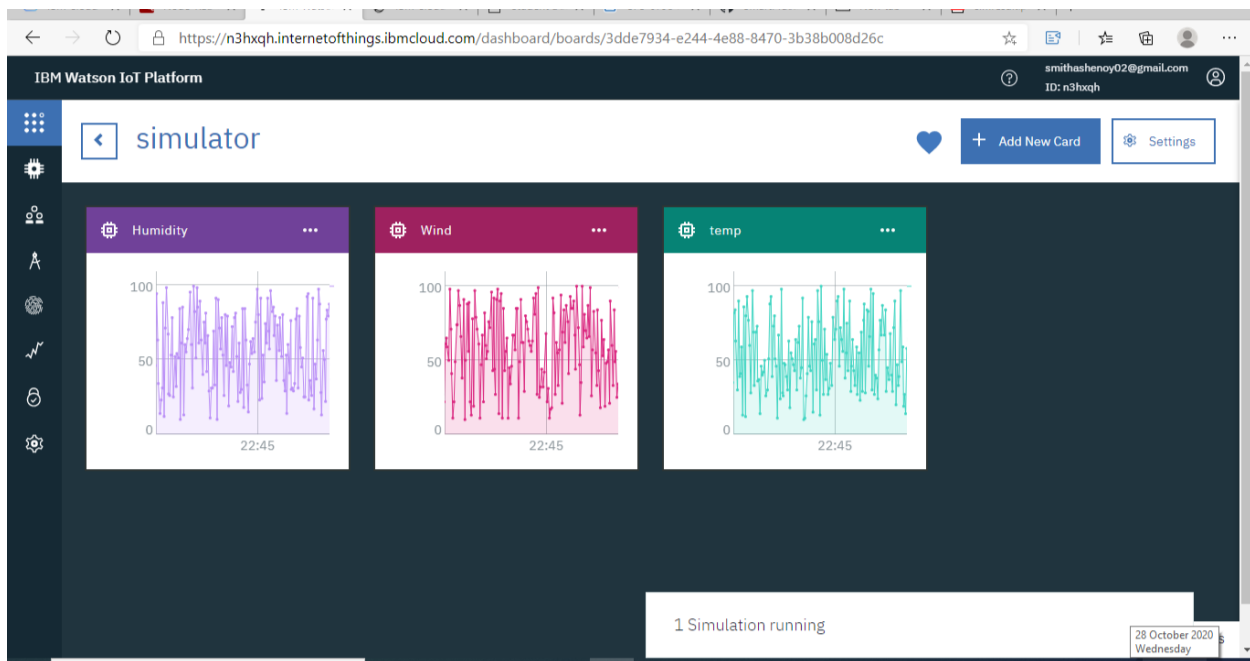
https://n3hxqh.internetofthings.ibmcloud.com/dashboard/boards/3dde7934-e244-4e88-8470-3b38b008d26c

IBM Watson IoT Platform

smithashenoy02@gmail.com
ID: n3hxqh

simulator

Add New Card

Settings

Humidity

100
50
0
22:45

Wind

100
50
0
22:45

temp

100
50
0
22:45

1 Simulation running

28 October 2020
Wednesday